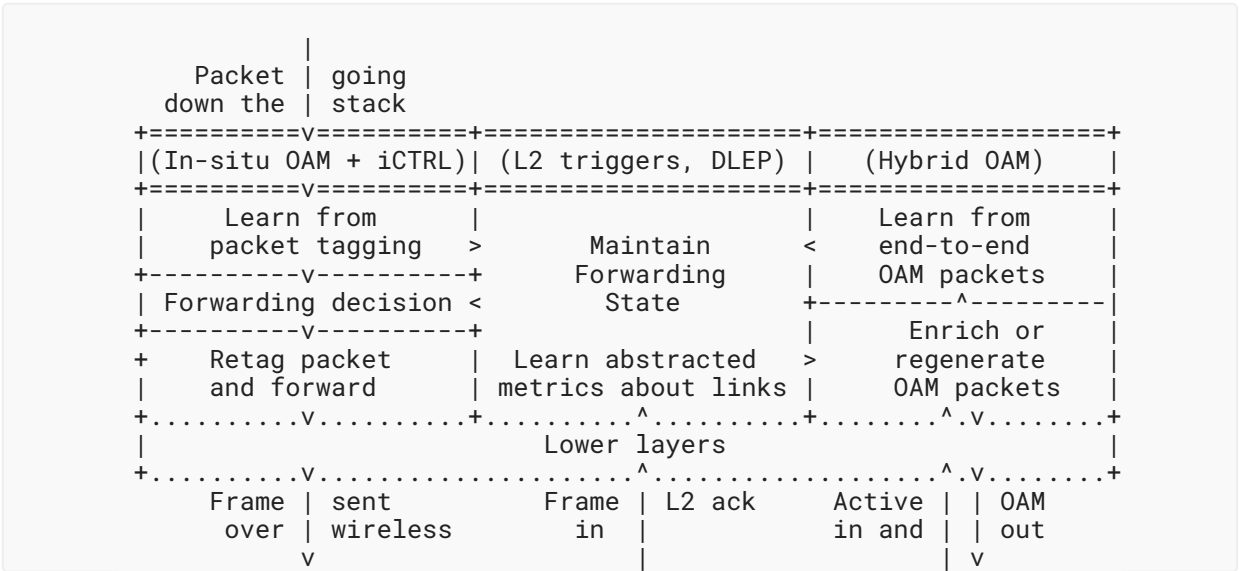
```
             |
   Packet | going
 down the | stack
+==========v==========+=====================+====================+
|(In-situ OAM + iCTRL)| (L2 triggers, DLEP) |    (Hybrid OAM)    |
+==========v==========+=====================+====================+
|      Learn from     |                     |     Learn from     |
|    packet tagging   >       Maintain      <     end-to-end     |
+----------v----------+      Forwarding     |     OAM packets    |
| Forwarding decision <        State        +---------^----------|
+----------v----------+                     |      Enrich or     |
+     Retag packet    |  Learn abstracted   >     regenerate     |
|     and forward     | metrics about links |     OAM packets    |
+..........v..........+..........^..........+.........^.v........+
|                           Lower layers                         |
+..........v.....................^......................^.v........+
       Frame | sent           Frame | L2 ack     Active | | OAM
        over | wireless          in |            in and | | out
             v                      |                   | v
```